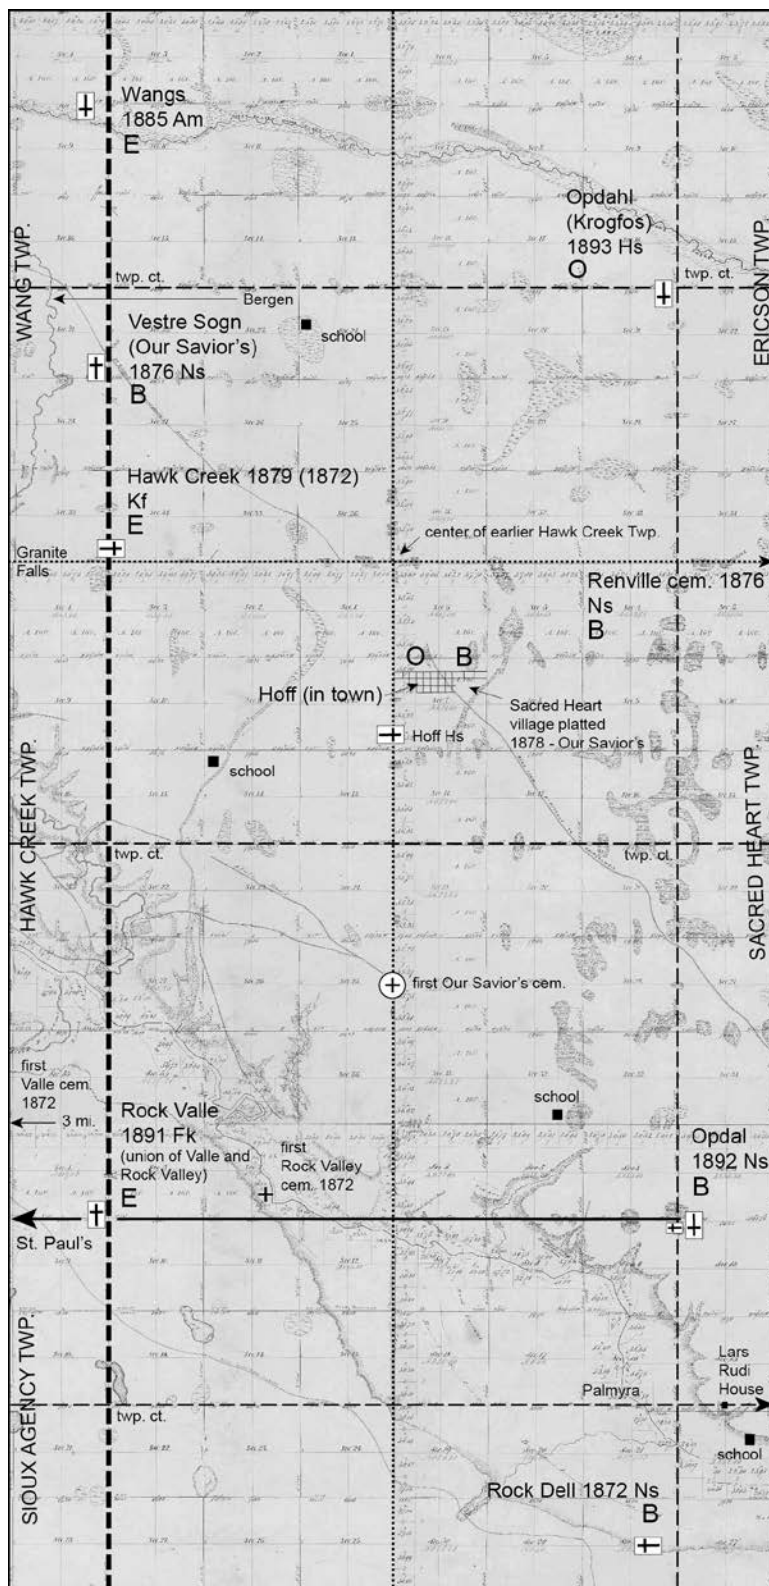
Wangs
1885 Am
E

Opdahl
(Krogfos)
1893 Hs
O

WANG TWP.

ERICSON TWP.

twp. ct.

twp. ct.

Bergen

Vestre Sogn
(Our Savior's)
1876 Ns
B

school

Hawk Creek 1879 (1872)
Kf
E

center of earlier Hawk Creek Twp.

Granite Falls

Renville cem. 1876
Ns
B

O B

Hoff (in town)

Sacred Heart village platted 1878 - Our Savior's

Hoff Hs

school

HAWK CREEK TWP.

SACRED HEART TWP.

twp. ct.

twp. ct.

first Our Savior's cem.

first Valle cem. 1872

3 mi.

Rock Valle
1891 Fk
(union of Valle and Rock Valley)
E

first Rock Valley cem. 1872

school

Opdal
1892 Ns
B

St. Paul's

SIOUX AGENCY TWP.

Lars Rudi House

Palmyra

twp. ct.

school

Rock Dell 1872 Ns
B